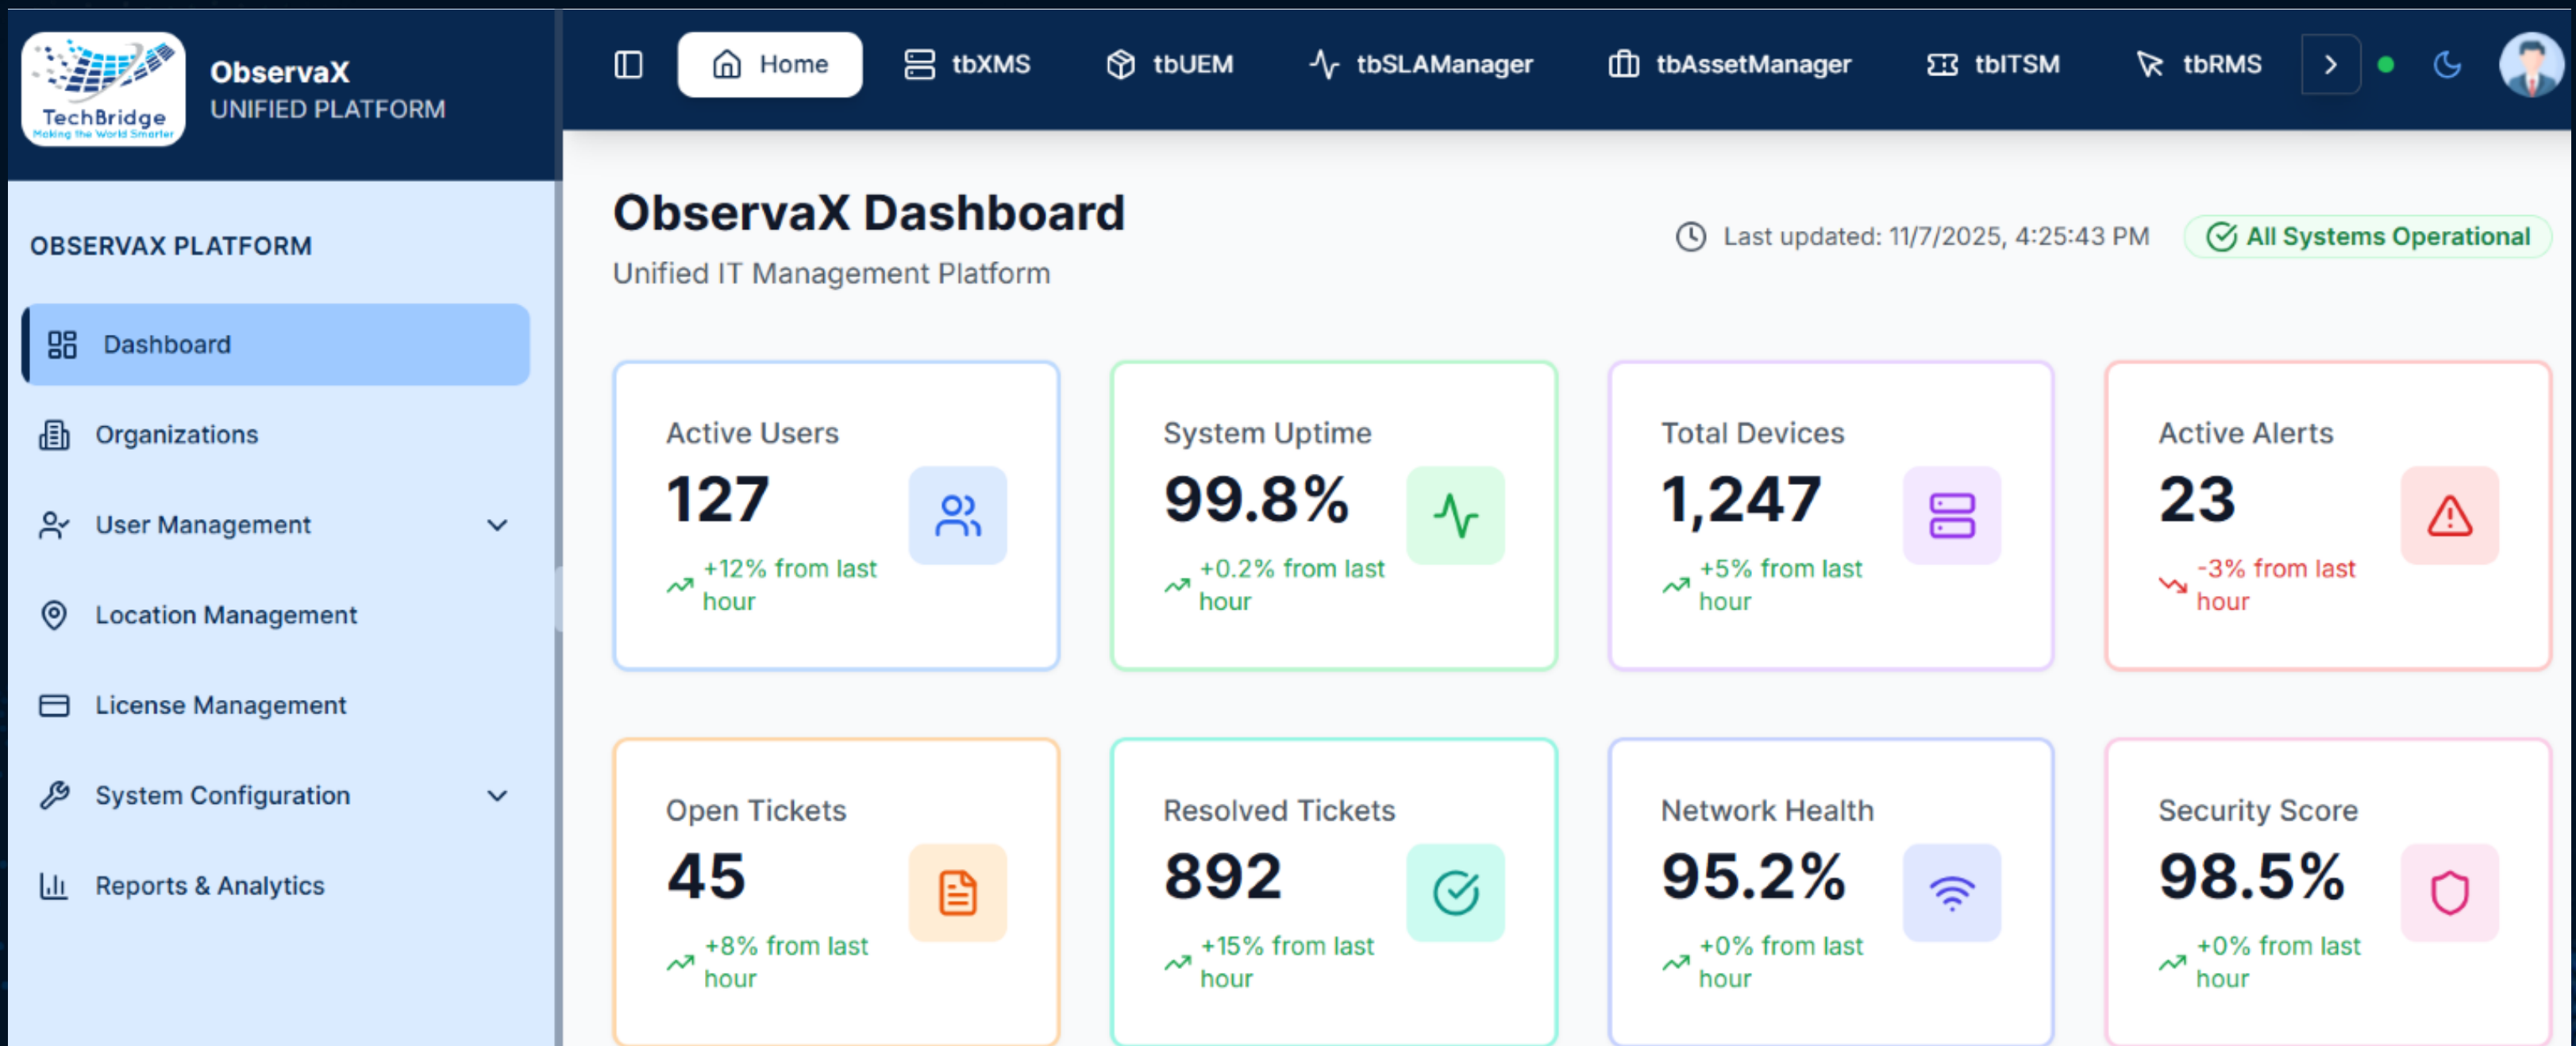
TechBridge
Making the World Smarter

ObservaX
UNIFIED PLATFORM

Home tbXMS tbUEM tbSLAManager tbAssetManager tbITSM tbRMS

OBSERVAX PLATFORM

Dashboard
Organizations
User Management
Location Management
License Management
System Configuration
Reports & Analytics

ObservaX Dashboard
Unified IT Management Platform

Last updated: 11/7/2025, 4:25:43 PM
All Systems Operational

Active Users
127
+12% from last hour

System Uptime
99.8%
+0.2% from last hour

Total Devices
1,247
+5% from last hour

Active Alerts
23
-3% from last hour

Open Tickets
45
+8% from last hour

Resolved Tickets
892
+15% from last hour

Network Health
95.2%
+0% from last hour

Security Score
98.5%
+0% from last hour